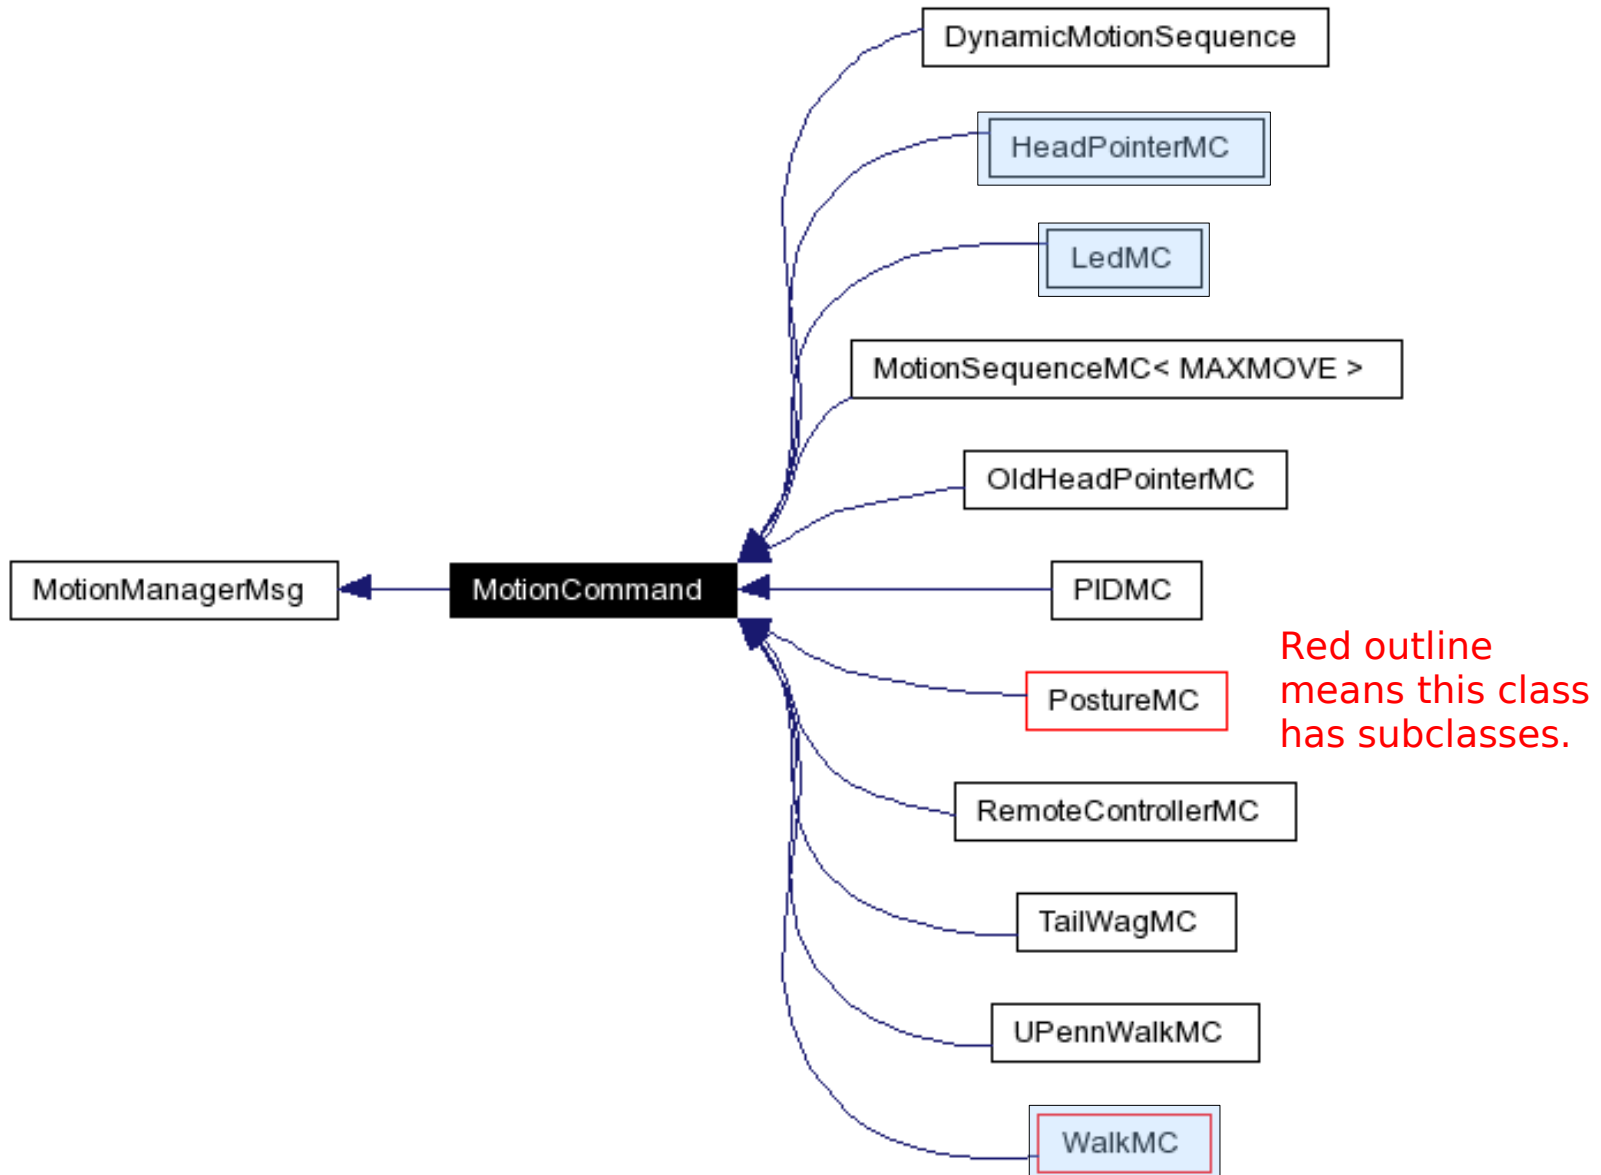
DynamicMotionSequence

HeadPointerMC

LedMC

MotionSequenceMC< MAXMOVE >

OldHeadPointerMC

MotionManagerMsg

MotionCommand

PIDMC

Red outline means this class has subclasses.

PostureMC

RemoteControllerMC

TailWagMC

UPennWalkMC

WalkMC